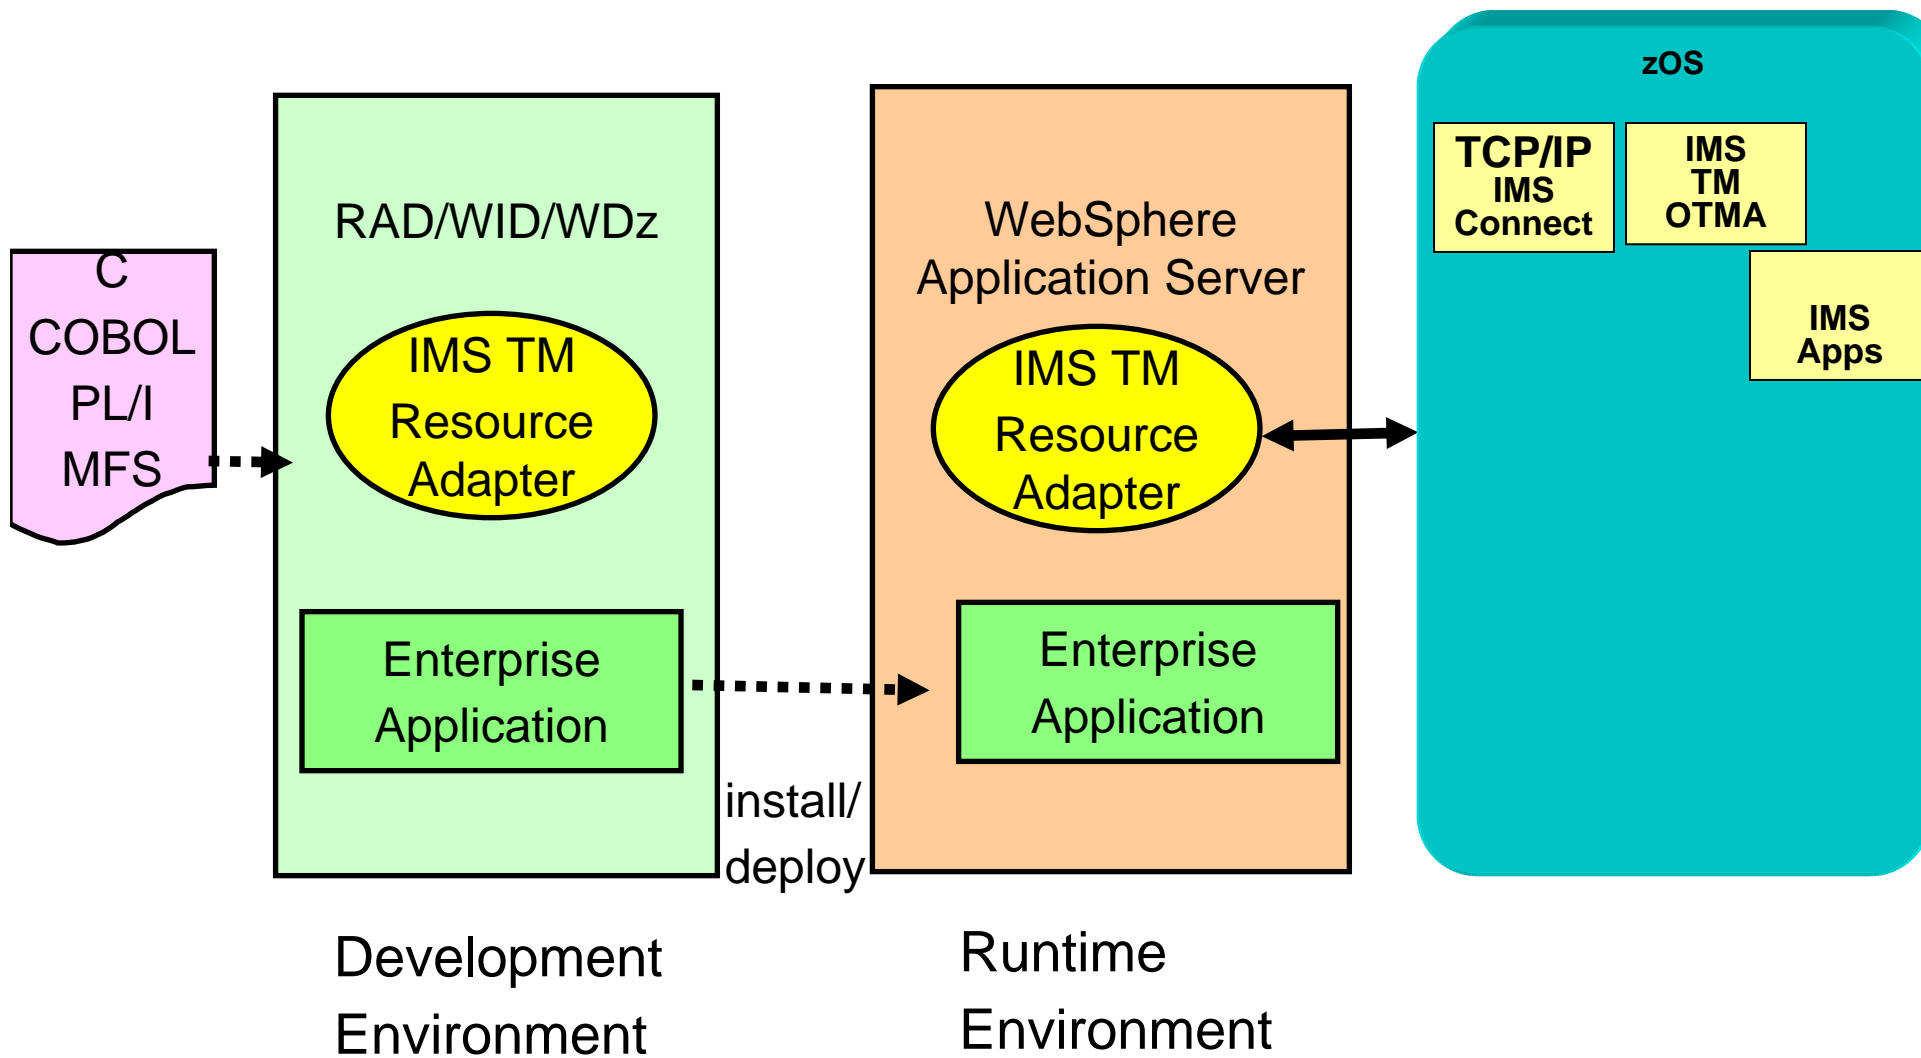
C
COBOL
PL/I
MFS

RAD/WID/WDz

IMS TM
Resource
Adapter

Enterprise
Application

install/
deploy

WebSphere
Application Server

IMS TM
Resource
Adapter

Enterprise
Application

zOS

TCP/IP
IMS
Connect

IMS
TM
OTMA

IMS
Apps

Development
Environment

Runtime
Environment